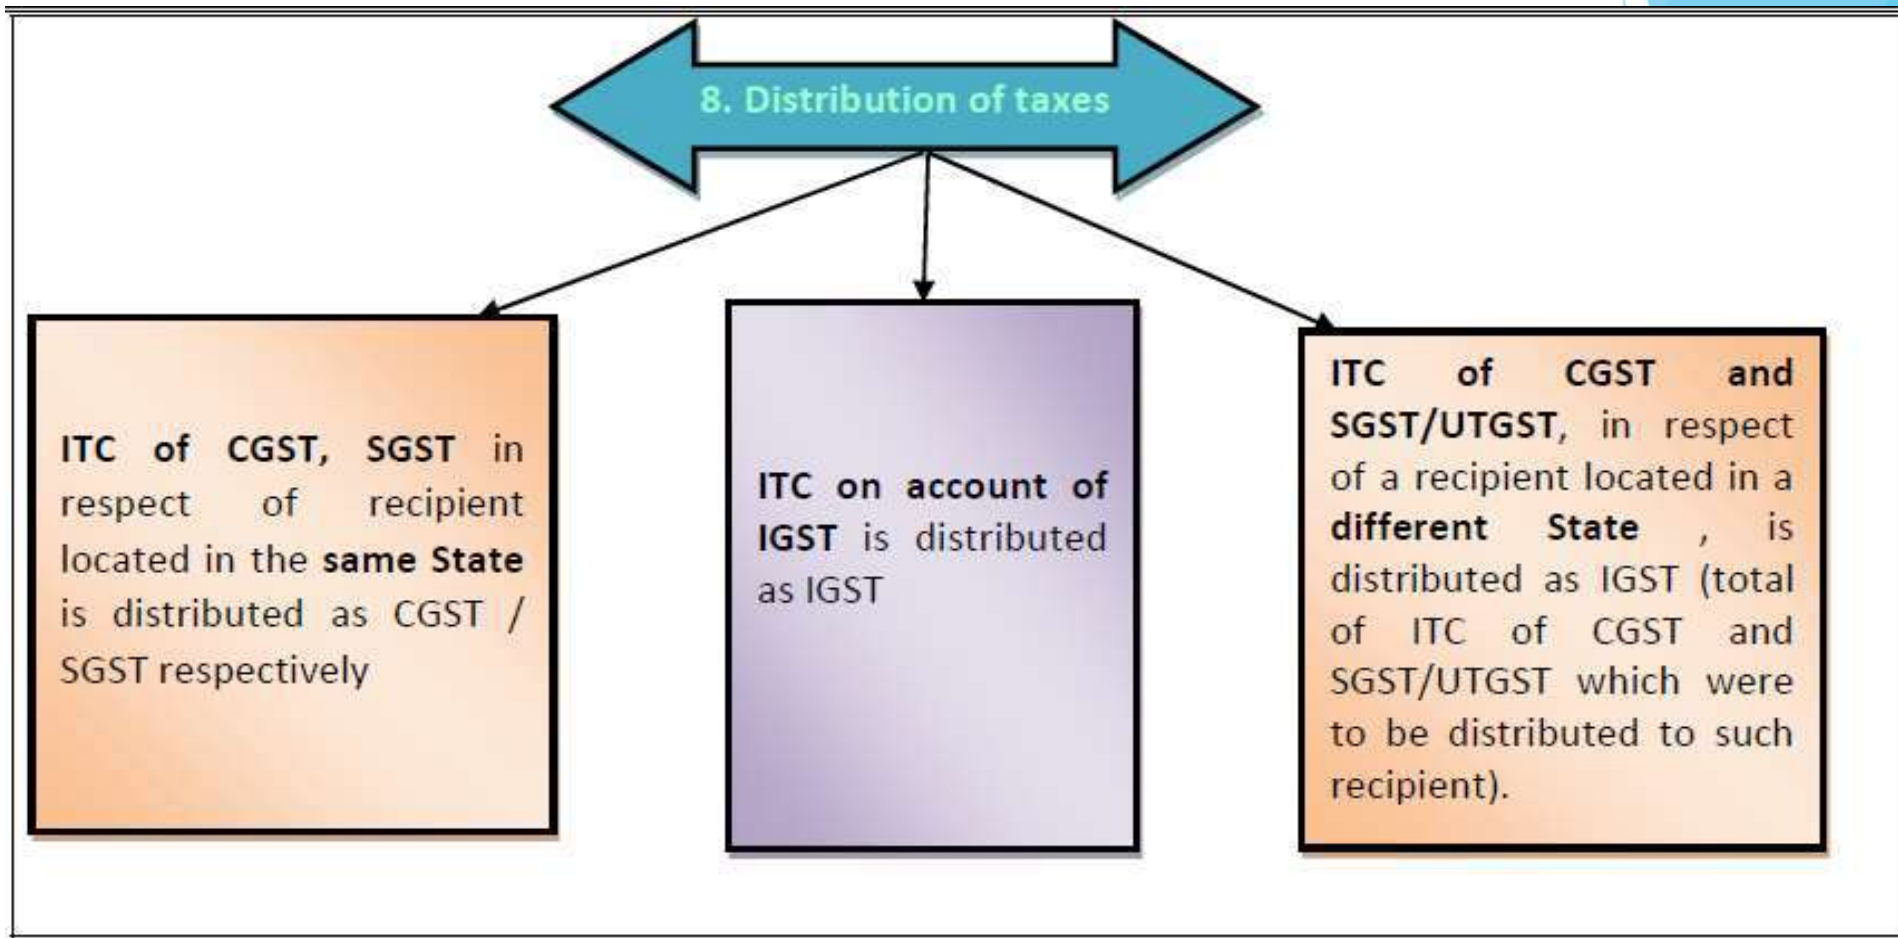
8. Distribution of taxes

ITC of CGST, SGST in respect of recipient located in the same State is distributed as CGST / SGST respectively

ITC on account of IGST is distributed as IGST

ITC of CGST and SGST/UTGST, in respect of a recipient located in a different State , is distributed as IGST (total of ITC of CGST and SGST/UTGST which were to be distributed to such recipient).